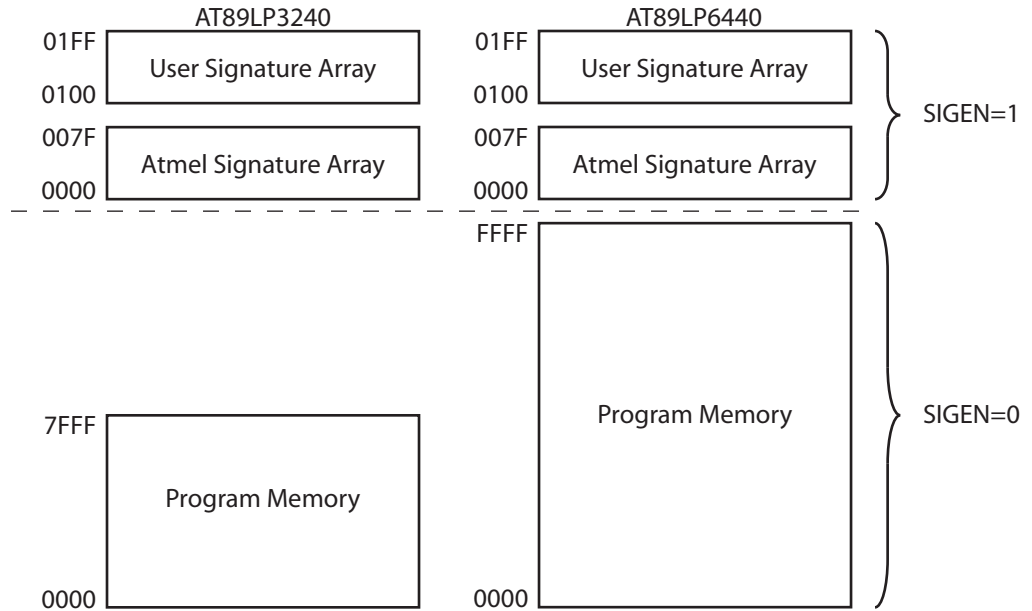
AT89LP3240

01FF
User Signature Array
0100

007F
Atmel Signature Array
0000

7FFF
Program Memory
0000

AT89LP6440

01FF
User Signature Array
0100

007F
Atmel Signature Array
0000

FFFF
Program Memory
0000

SIGEN=1

SIGEN=0